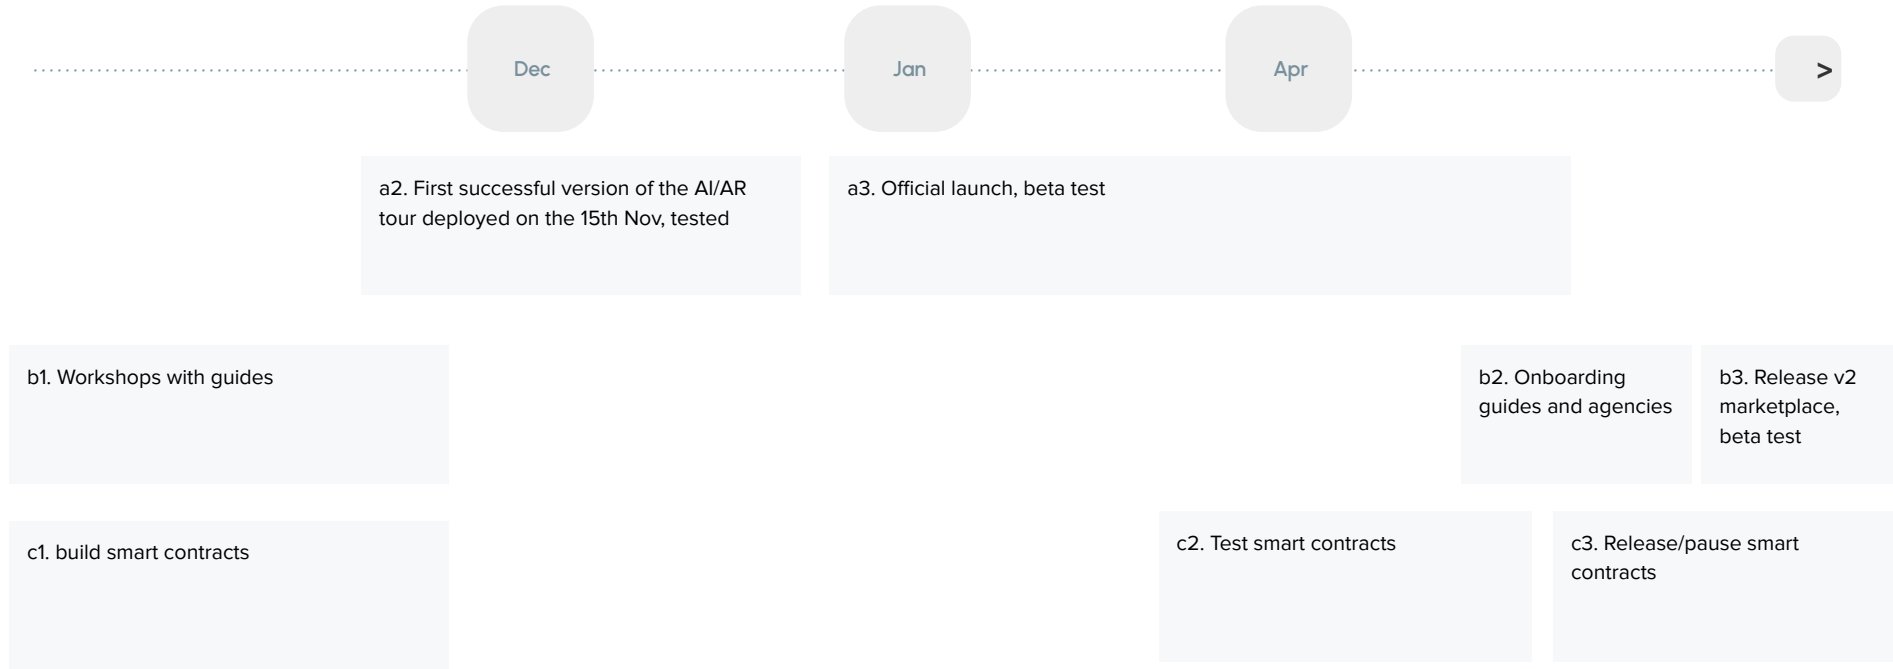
Dec

Jan

Apr

>

a2. First successful version of the AI/AR tour deployed on the 15th Nov, tested

a3. Official launch, beta test

b1. Workshops with guides

b2. Onboarding guides and agencies

b3. Release v2 marketplace, beta test

c1. build smart contracts

c2. Test smart contracts

c3. Release/pause smart contracts